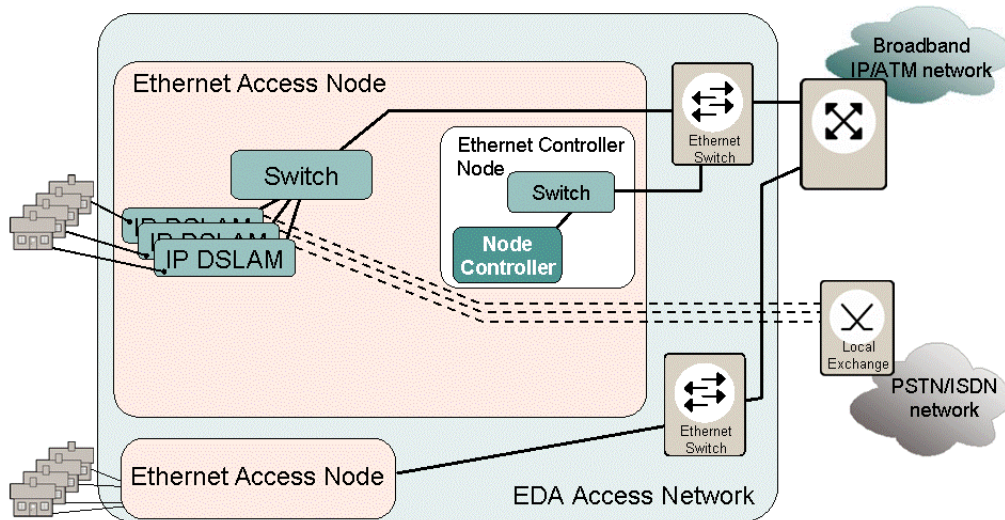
Broadband IP/ATM network

Ethernet Access Node

Ethernet Switch

Ethernet Controller Node

Switch

Switch

IP DSLAM

IP DSLAM

IP DSLAM

Node Controller

Local Exchange

PSTN/ISDN network

Ethernet Switch

Ethernet Access Node

EDA Access Network